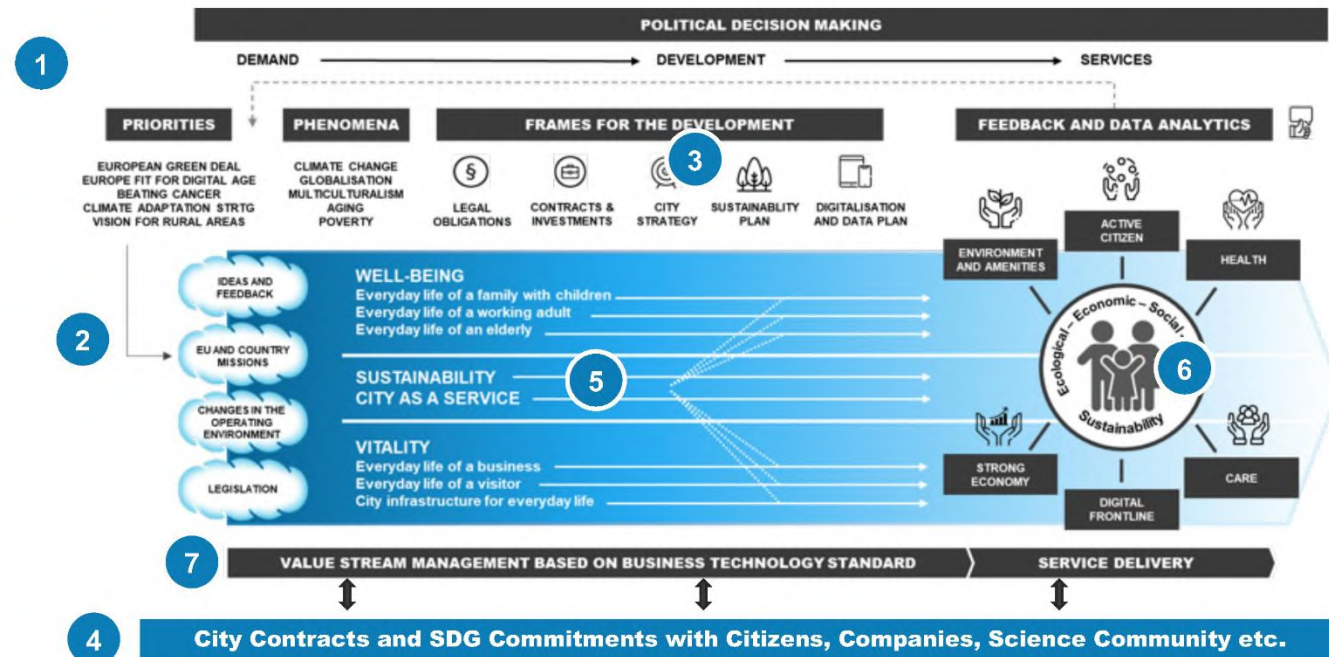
POLITICAL DECISION MAKING

1

DEMAND → DEVELOPMENT → SERVICES

PRIORITIES

EUROPEAN GREEN DEAL
EUROPE FIT FOR DIGITAL AGE
BEATING CANCER
CLIMATE ADAPTATION STRTG
VISION FOR RURAL AREAS

PHENOMENA

CLIMATE CHANGE
GLOBALISATION
MULTICULTURALISM
AGING
POVERTY

FRAMES FOR THE DEVELOPMENT

3

LEGAL OBLIGATIONS

CONTRACTS & INVESTMENTS

CITY STRATEGY

SUSTAINABLITY PLAN

DIGITALISATION AND DATA PLAN

FEEDBACK AND DATA ANALYTICS

2

IDEAS AND FEEDBACK

EU AND COUNTRY MISSIONS

CHANGES IN THE OPERATING ENVIRONMENT

LEGISLATION

WELL-BEING
Everyday life of a family with children
Everyday life of a working adult
Everyday life of an elderly

SUSTAINABILITY
CITY AS A SERVICE

5

VITALITY
Everyday life of a business
Everyday life of a visitor
City infrastructure for everyday life

ENVIRONMENT AND AMENITIES

ACTIVE CITIZEN

HEALTH

Ecological – Economic – Social – Sustainability

6

STRONG ECONOMY

DIGITAL FRONTLINE

CARE

7

VALUE STREAM MANAGEMENT BASED ON BUSINESS TECHNOLOGY STANDARD

SERVICE DELIVERY

4

City Contracts and SDG Commitments with Citizens, Companies, Science Community etc.